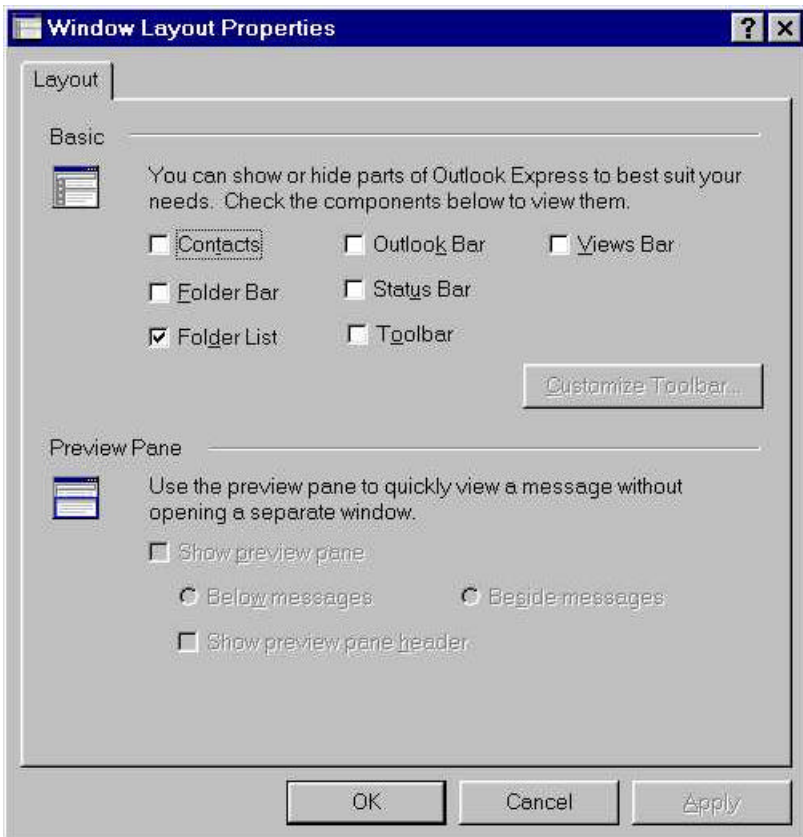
Window Layout Properties

?

Layout

Basic

You can show or hide parts of Outlook Express to best suit your needs. Check the components below to view them.

Contacts

Outlook Bar

Views Bar

Folder Bar

Status Bar

Folder List

Toolbar

Customize Toolbar...

Preview Pane

Use the preview pane to quickly view a message without opening a separate window.

Show preview pane

Below messages

Beside messages

Show preview pane header

OK

Cancel

Apply